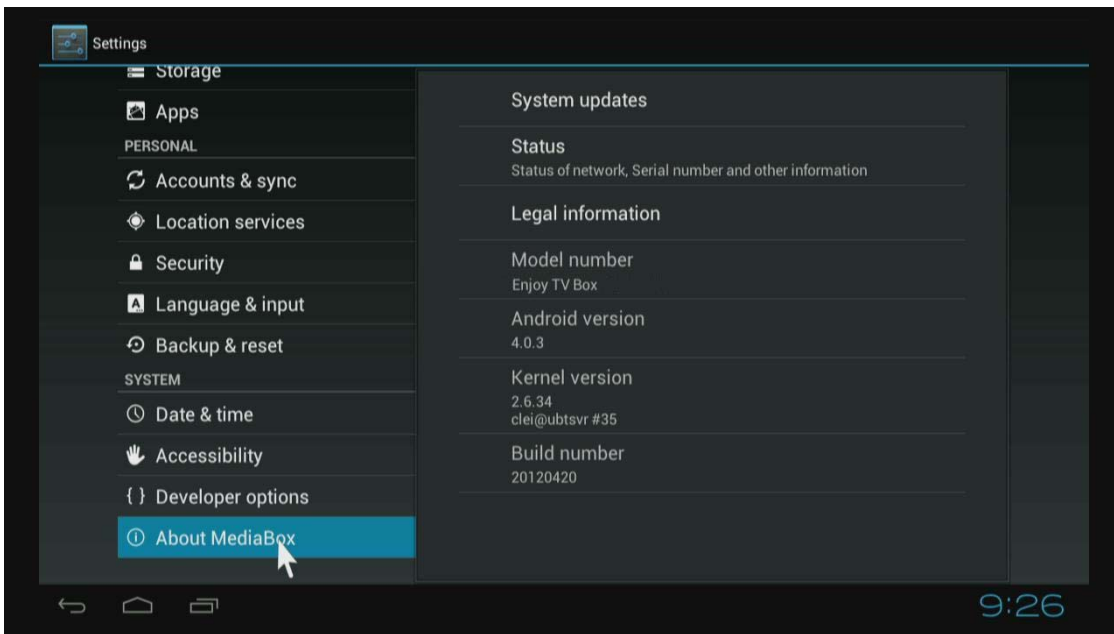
Settings

Storage

Apps

PERSONAL

Accounts & sync

Location services

Security

Language & input

Backup & reset

SYSTEM

Date & time

Accessibility

{ } Developer options

About MediaBox

System updates

Status
Status of network, Serial number and other information

Legal information

Model number
Enjoy TV Box

Android version
4.0.3

Kernel version
2.6.34
clei@ubtsvr #35

Build number
20120420

9:26